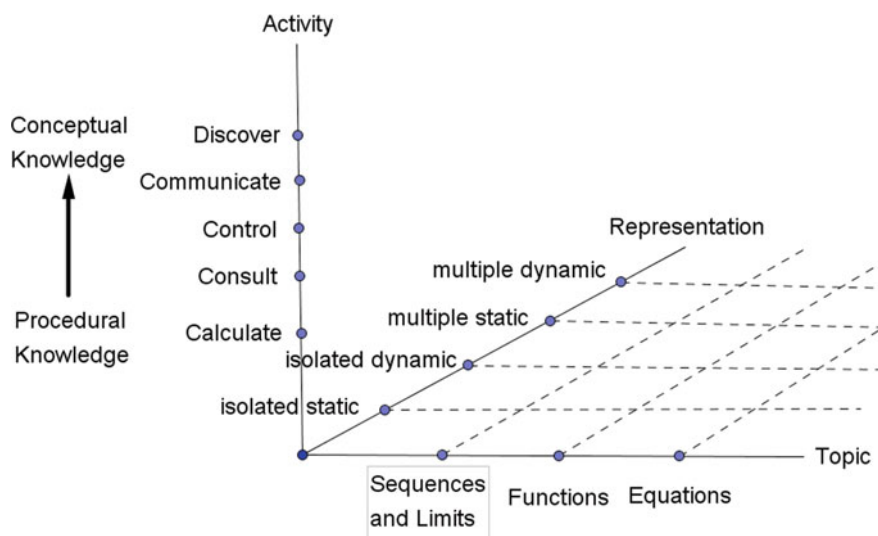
Activity

Conceptual Knowledge

Procedural Knowledge

Discover
Communicate
Control
Consult
Calculate

Representation
multiple dynamic
multiple static
isolated dynamic
isolated static

Topic
Sequences and Limits
Functions
Equations